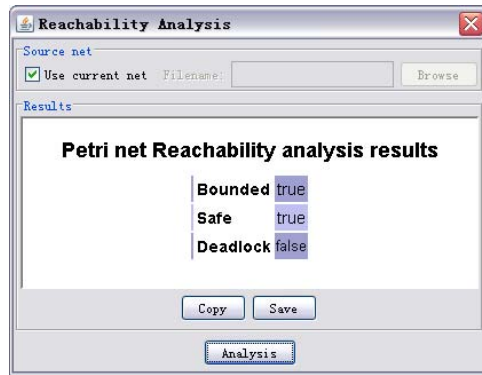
Reachability Analysis

Source net

Use current net Filename: Browse

Results

Petri net Reachability analysis results

| Bounded | true |
|---|---|
| Safe | true |
| Deadlock | false |

Copy Save

Analysis